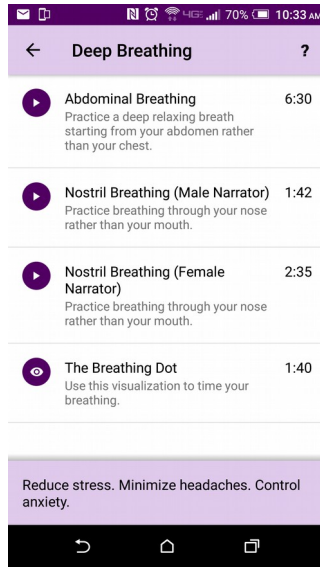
4G 70% 10:33 AM

← Deep Breathing ?

Abdominal Breathing 6:30
Practice a deep relaxing breath starting from your abdomen rather than your chest.

Nostril Breathing (Male Narrator) 1:42
Practice breathing through your nose rather than your mouth.

Nostril Breathing (Female Narrator) 2:35
Practice breathing through your nose rather than your mouth.

The Breathing Dot 1:40
Use this visualization to time your breathing.

Reduce stress. Minimize headaches. Control anxiety.